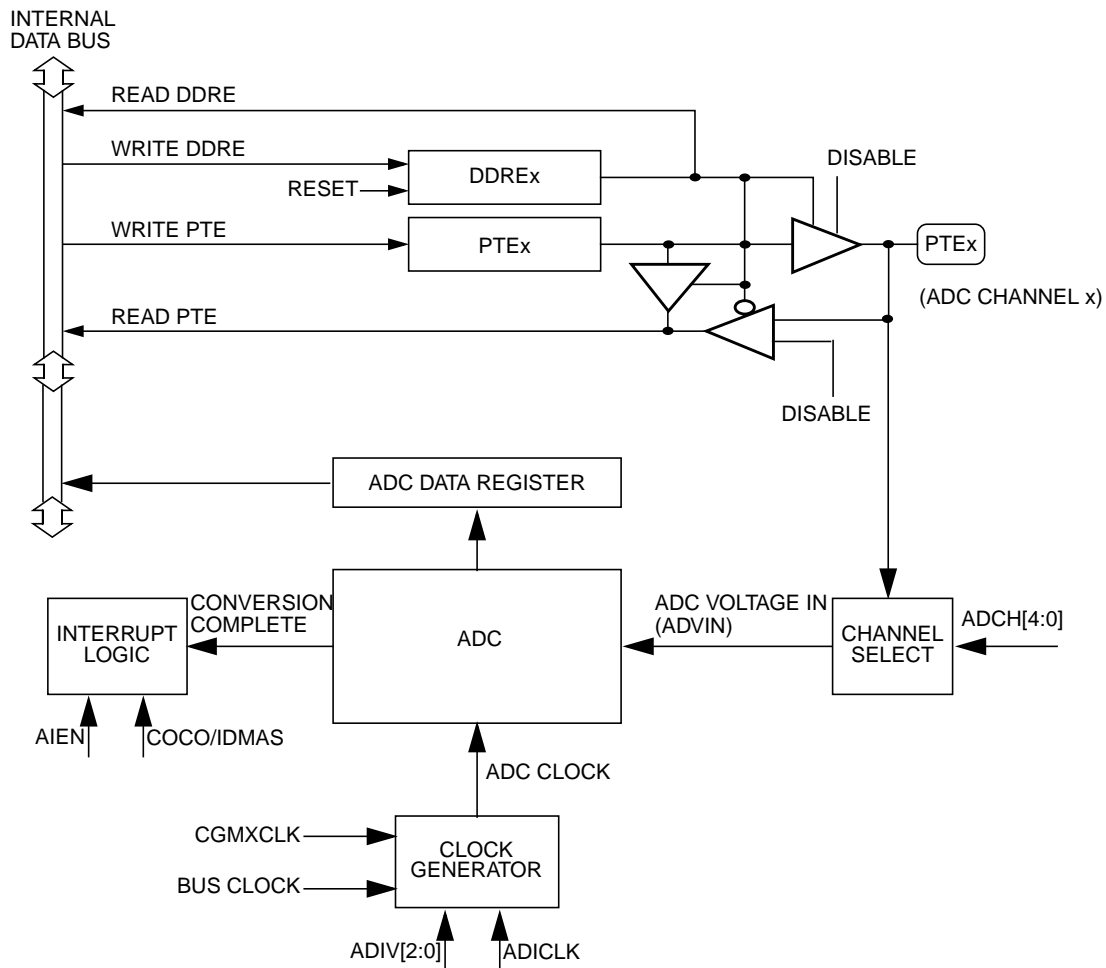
INTERNAL DATA BUS

READ DDRE

WRITE DDRE

DISABLE

RESET

DDREx

WRITE PTE

PTEx

PTEx

(ADC CHANNEL x)

READ PTE

DISABLE

ADC DATA REGISTER

CONVERSION COMPLETE

ADC VOLTAGE IN (ADVIN)

INTERRUPT LOGIC

ADC

CHANNEL SELECT

ADCH[4:0]

AIEN

COCO/IDMAS

ADC CLOCK

CGMXCLK

CLOCK GENERATOR

BUS CLOCK

ADIV[2:0]

ADICLK